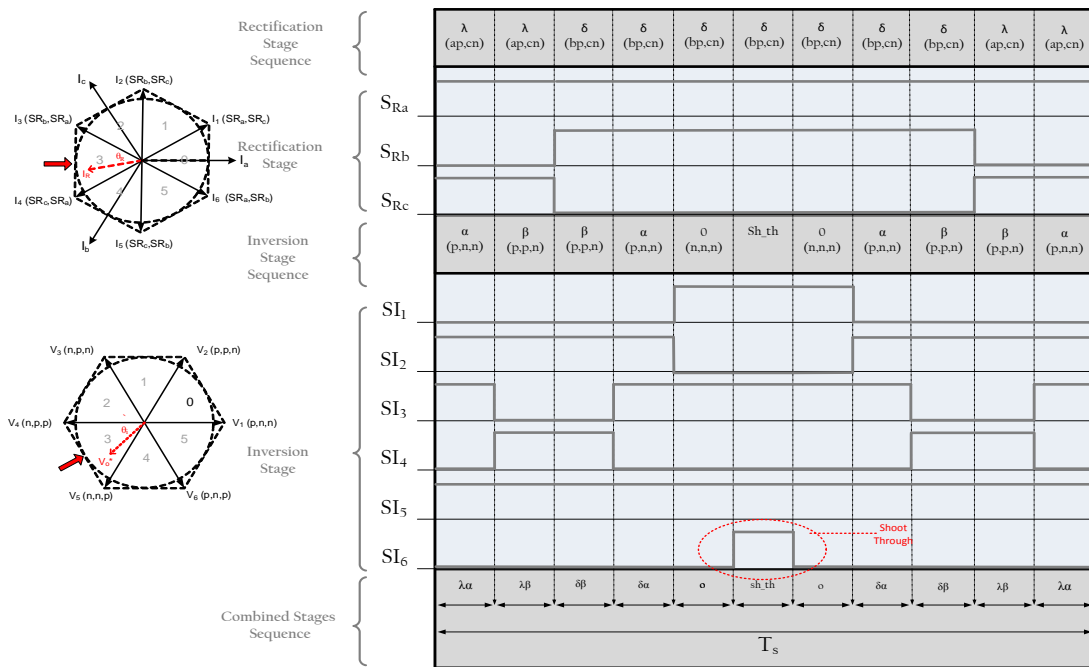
$I_c$

$I_2$ ($SR_b$,$SR_c$)

$I_3$ ($SR_b$,$SR_a$)

$I_1$ ($SR_a$,$SR_c$)

2

1

3

6

$\theta_R$

$I_R$

$I_a$

4

5

$I_4$ ($SR_c$,$SR_a$)

$I_6$ ($SR_a$,$SR_b$)

$I_b$

$I_5$ ($SR_c$,$SR_b$)

$V_3$ (n,p,n)

$V_2$ (p,p,n)

1

2

0

$V_4$ (n,p,p)

$V_1$ (p,n,n)

3

$\theta_i$

5

$V_o^*$

4

$V_5$ (n,n,p)

$V_6$ (p,n,p)

Rectification Stage Sequence

Rectification Stage

Inversion Stage Sequence

Inversion Stage

Combined Stages Sequence

| λ (ap,cn) | λ (ap,cn) | δ (bp,cn) | δ (bp,cn) | δ (bp,cn) | δ (bp,cn) | δ (bp,cn) | δ (bp,cn) | δ (bp,cn) | λ (ap,cn) | λ (ap,cn) |
|---|---|---|---|---|---|---|---|---|---|---|

$S_{Ra}$

$S_{Rb}$

$S_{Rc}$

| α (p,n,n) | β (p,p,n) | β (p,p,n) | α (p,n,n) | 0 (n,n,n) | Sh_th | 0 (n,n,n) | α (p,n,n) | β (p,p,n) | β (p,p,n) | α (p,n,n) |
|---|---|---|---|---|---|---|---|---|---|---|

$SI_1$

$SI_2$

$SI_3$

$SI_4$

$SI_5$

$SI_6$

Shoot Through

| λα | λβ | δβ | δα | o | sh_th | o | δα | δβ | λβ | λα |
|---|---|---|---|---|---|---|---|---|---|---|

$T_s$